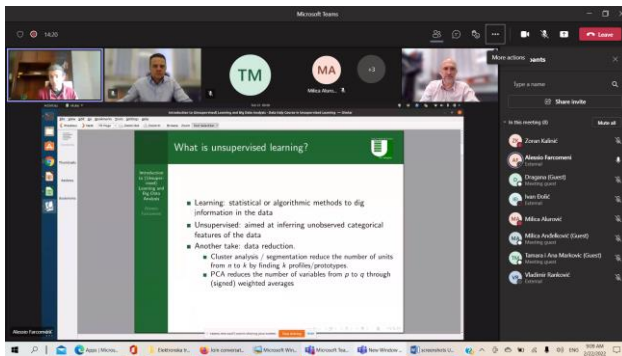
Microsoft Teams

14:20

Leave

More actions

TM

MA

+3

Milica Aluro...

Participants

Type a name

Share invite

In this meeting (8)

Mute all

Zoran Kalinić
External

Alessio Farcomeni
External

Draganu (Guest)
Meeting guest

Ivan Erdić
External

Milica Alurović
External

Milica Anđelković (Guest)
Meeting guest

Tamara i Ana Marković (Guest)
Meeting guest

Vladimir Ranković
External

Introduction to Unsupervised Learning and Big Data Analysis - Baby Kdo Course in Unsupervised Learning

What is unsupervised learning?

Introduction to Unsupervised Learning and Big Data Analysis

Alessio Farcomeni

Learning: statistical or algorithmic methods to dig information in the data

Unsupervised: aimed at inferring unobserved categorical features of the data

Another take: data reduction.

Cluster analysis / segmentation reduce the number of units from $n$ to $k$ by finding $k$ profiles/prototypes.

PCA reduces the number of variables from $p$ to $q$ through (signed) weighted averages

Alessio Farcomeni

Apps | Micros...

Elektronska...

Microsoft Tea...

New Window

ENG

9:09 AM